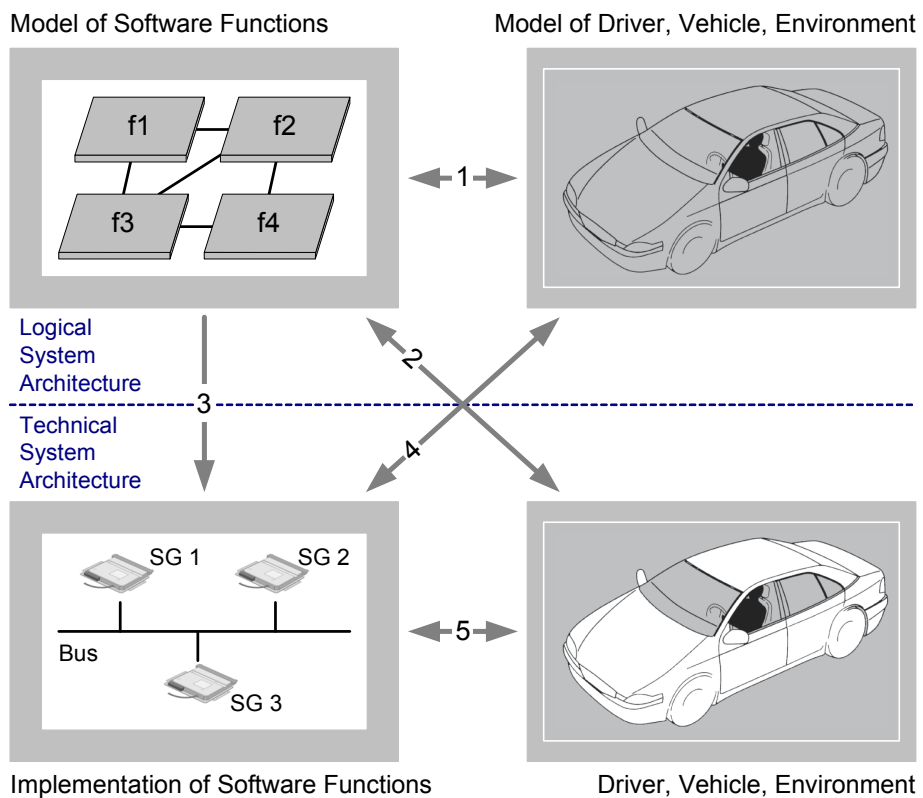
Model of Software Functions

Model of Driver, Vehicle, Environment

f1
f2
f3
f4

1

Logical System Architecture

2

3

Technical System Architecture

4

SG 1
SG 2
Bus
SG 3

5

Implementation of Software Functions

Driver, Vehicle, Environment